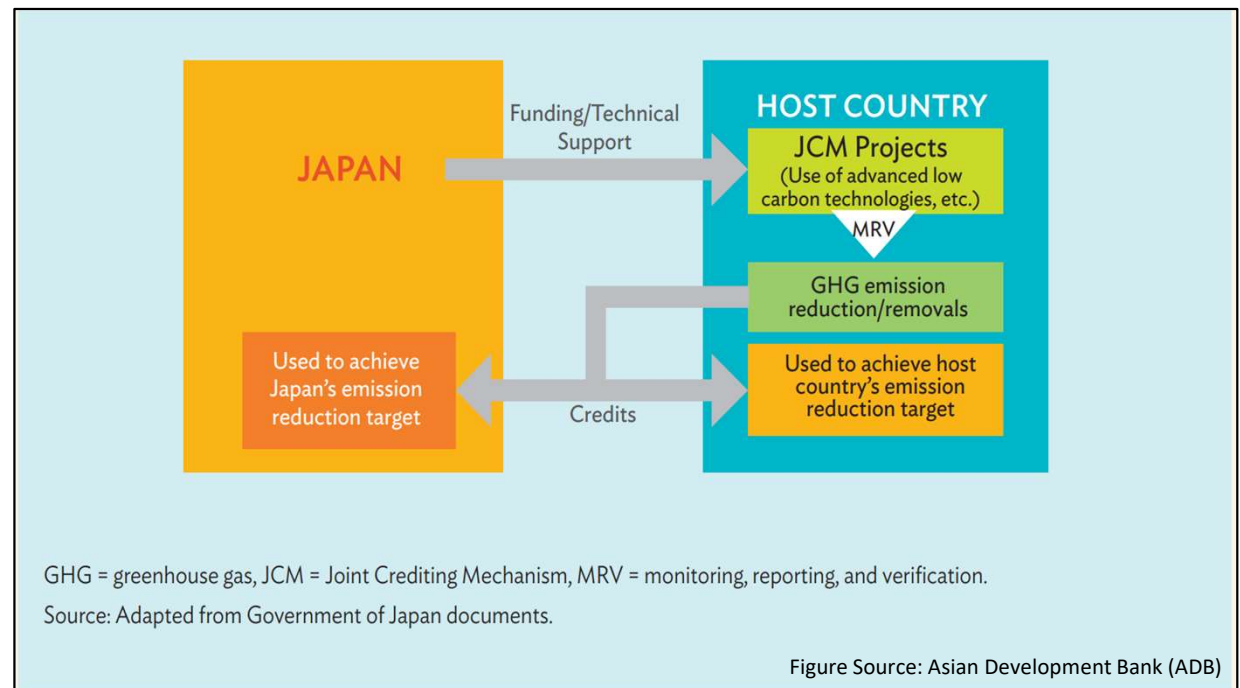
JAPAN

Funding/Technical Support

HOST COUNTRY

JCM Projects (Use of advanced low carbon technologies, etc.)

MRV

GHG emission reduction/removals

Used to achieve Japan's emission reduction target

Credits

Used to achieve host country's emission reduction target

GHG = greenhouse gas, JCM = Joint Crediting Mechanism, MRV = monitoring, reporting, and verification.

Source: Adapted from Government of Japan documents.

Figure Source: Asian Development Bank (ADB)